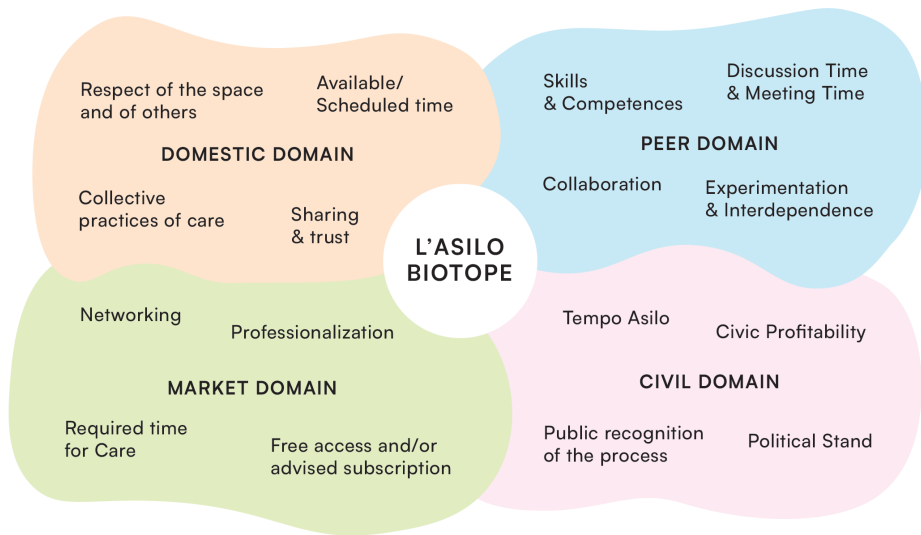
Respect of the space and of others

Available/ Scheduled time

DOMESTIC DOMAIN

Collective practices of care

Sharing & trust

Skills & Competences

Discussion Time & Meeting Time

PEER DOMAIN

Collaboration

Experimentation & Interdependence

L'ASILO BIOTOPE

Networking

Professionalization

MARKET DOMAIN

Required time for Care

Free access and/or advised subscription

Tempo Asilo

Civic Profitability

CIVIL DOMAIN

Public recognition of the process

Political Stand